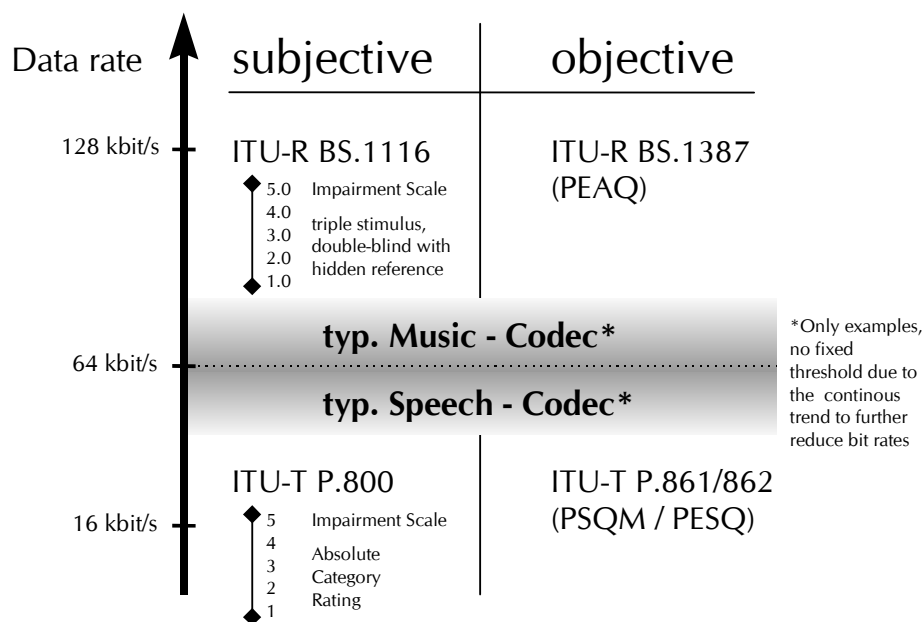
Data rate

subjective

objective

128 kbit/s

ITU-R BS.1116

5.0 Impairment Scale
4.0
3.0 triple stimulus, double-blind with hidden reference
2.0
1.0

ITU-R BS.1387 (PEAQ)

typ. Music - Codec*

64 kbit/s

typ. Speech - Codec*

*Only examples, no fixed threshold due to the continous trend to further reduce bit rates

ITU-T P.800

16 kbit/s

5 Impairment Scale
4 Absolute
3 Category
2 Rating
1

ITU-T P.861/862 (PSQM / PESQ)